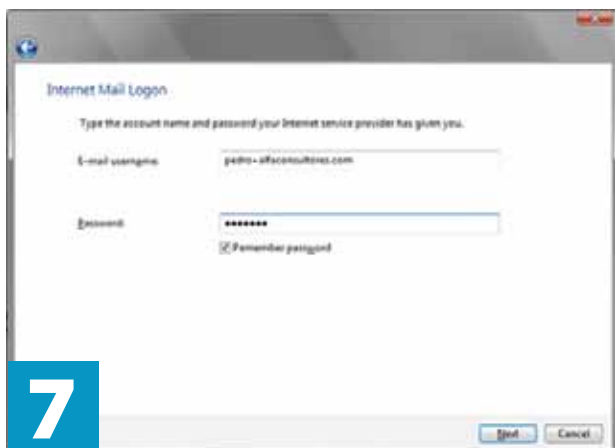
Internet Mail Logon

Type the account name and password your Internet service provider has given you.

E-mail username: pedro=alfaconsultores.com

Password: ••••••••

Remember password

7

Next Cancel